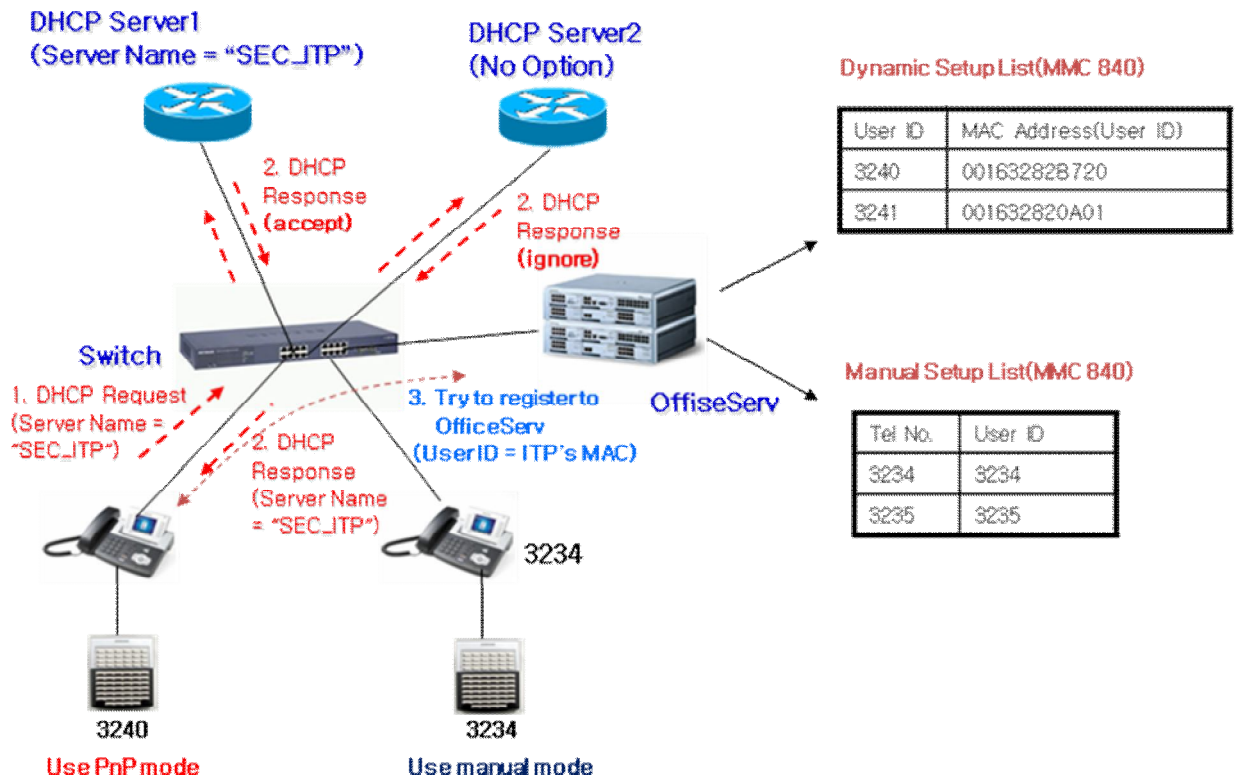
DHCP Server1
(Server Name = "SEC_ITP")

DHCP Server2
(No Option)

Dynamic Setup List(MMC 840)

| User ID | MAC Address(User ID) |
|---|---|
| 3240 | 001632828720 |
| 3241 | 001632820A01 |

2. DHCP Response (accept)

2. DHCP Response (ignore)

Switch

OffiseServ

Manual Setup List(MMC 840)

| Tel No. | User ID |
|---|---|
| 3234 | 3234 |
| 3235 | 3235 |

1. DHCP Request (Server Name = "SEC_ITP")

2. DHCP Response (Server Name = "SEC_ITP")

3. Try to register to OfficeServ (User ID = ITP's MAC)

3234

3240
Use PnP mode

3234
Use manual mode